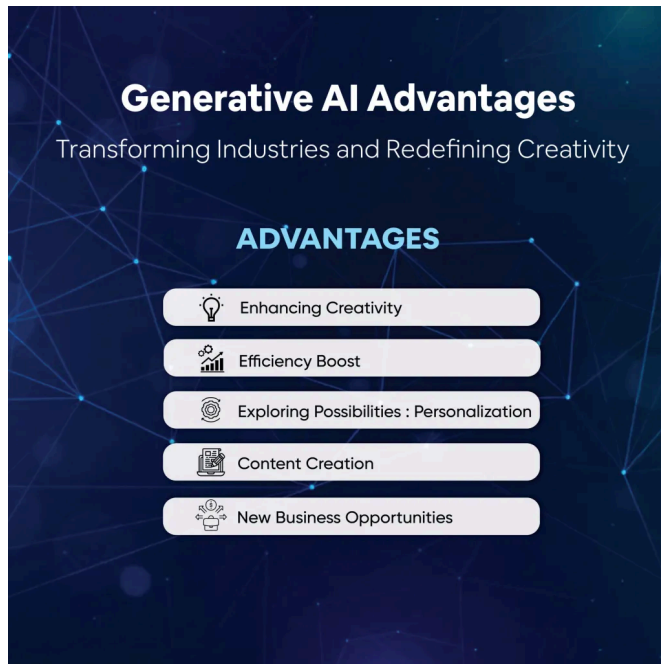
Generative AI Advantages

Transforming Industries and Redefining Creativity

ADVANTAGES

Enhancing Creativity

Efficiency Boost

Exploring Possibilities : Personalization

Content Creation

New Business Opportunities